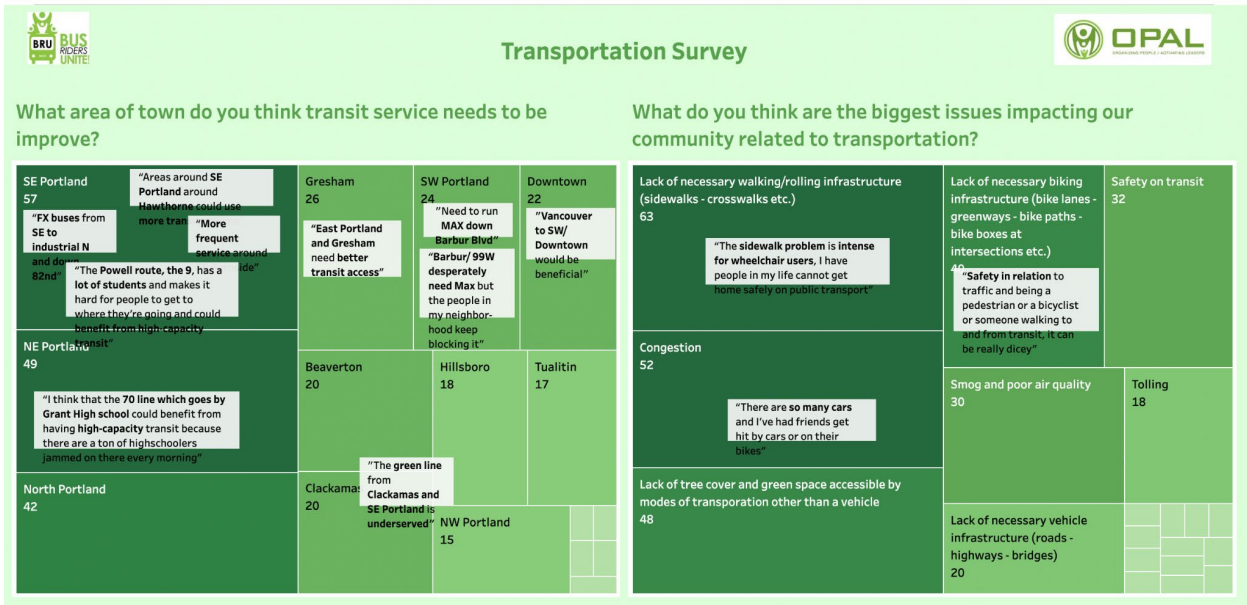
BRU BUS RIDERS UNITE!

Transportation Survey

OPAL ORGANIZING PEOPLE / ACTIVATING LEADERS

What area of town do you think transit service needs to be improve?

SE Portland
57

"Areas around SE Portland around Hawthorne could use more tran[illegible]

"FX buses from SE to industrial N and down 82nd"

"More frequent service around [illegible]ide"

"The Powell route, the 9, has a lot of students and makes it hard for people to get to where they're going and could benefit from high-capacity transit"

Gresham
26

"East Portland and Gresham need better transit access"

SW Portland
24

"Need to run MAX down Barbur Blvd"

"Barbur/ 99W desperately need Max but the people in my neighborhood keep blocking it"

Downtown
22

"Vancouver to SW/ Downtown would be beneficial"

NE Portland
49

"I think that the 70 line which goes by Grant High school could benefit from having high-capacity transit because there are a ton of highschoolers jammed on there every morning"

Beaverton
20

Hillsboro
18

Tualitin
17

North Portland
42

Clackamas
20

"The green line from Clackamas and SE Portland is underserved"

NW Portland
15

What do you think are the biggest issues impacting our community related to transportation?

Lack of necessary walking/rolling infrastructure (sidewalks - crosswalks etc.)
63

"The sidewalk problem is intense for wheelchair users, I have people in my life cannot get home safely on public transport"

Lack of necessary biking infrastructure (bike lanes - greenways - bike paths - bike boxes at intersections etc.)
40

"Safety in relation to traffic and being a pedestrian or a bicyclist or someone walking to and from transit, it can be really dicey"

Safety on transit
32

Congestion
52

"There are so many cars and I've had friends get hit by cars or on their bikes"

Smog and poor air quality
30

Tolling
18

Lack of tree cover and green space accessible by modes of transporation other than a vehicle
48

Lack of necessary vehicle infrastructure (roads - highways - bridges)
20